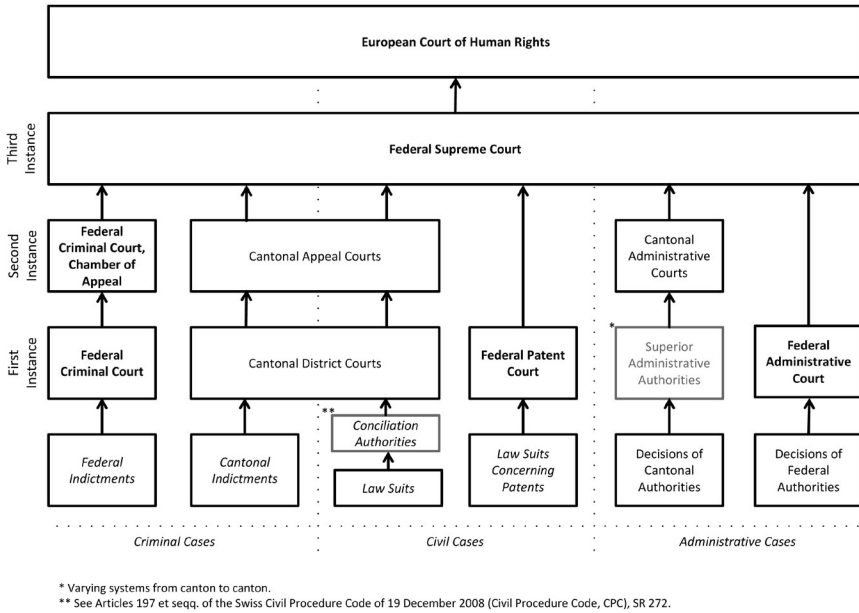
European Court of Human Rights

Third Instance

Federal Supreme Court

Second Instance

Federal Criminal Court, Chamber of Appeal

Cantonal Appeal Courts

Cantonal Administrative Courts

First Instance

Federal Criminal Court

Cantonal District Courts

Federal Patent Court

*

Superior Administrative Authorities

Federal Administrative Court

**

Conciliation Authorities

Federal Indictments

Cantonal Indictments

Law Suits

Law Suits Concerning Patents

Decisions of Cantonal Authorities

Decisions of Federal Authorities

Criminal Cases

Civil Cases

Administrative Cases

* Varying systems from canton to canton.
** See Articles 197 et seqq. of the Swiss Civil Procedure Code of 19 December 2008 (Civil Procedure Code, CPC), SR 272.